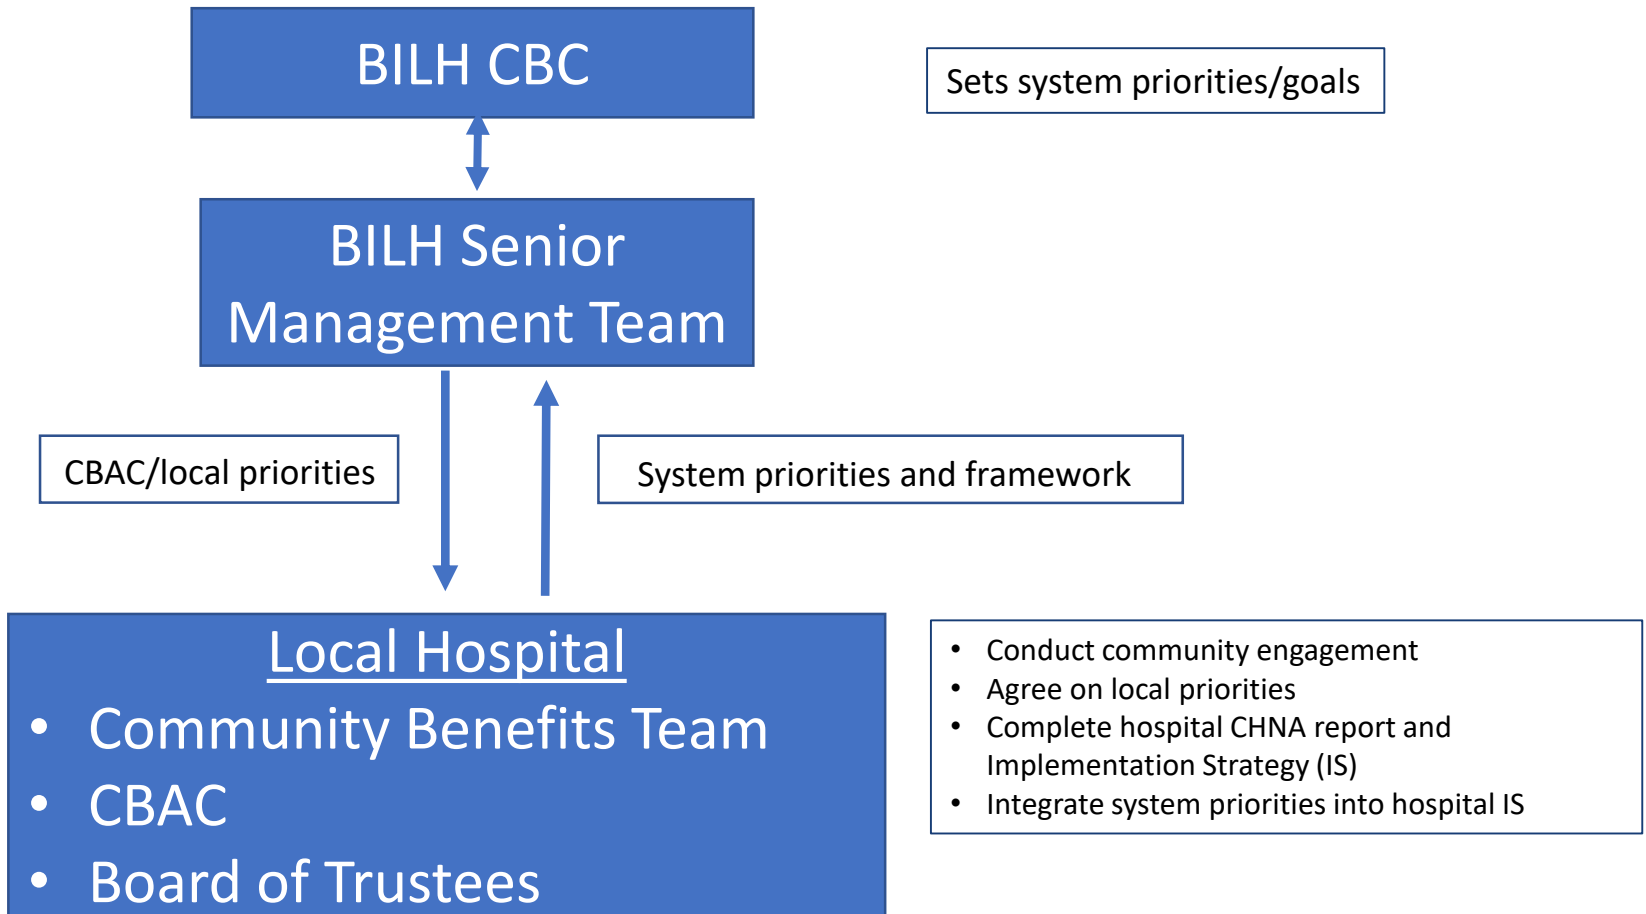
BILH CBC

Sets system priorities/goals

BILH Senior Management Team

CBAC/local priorities

System priorities and framework

Local Hospital
- Community Benefits Team
- CBAC
- Board of Trustees

- Conduct community engagement
- Agree on local priorities
- Complete hospital CHNA report and Implementation Strategy (IS)
- Integrate system priorities into hospital IS